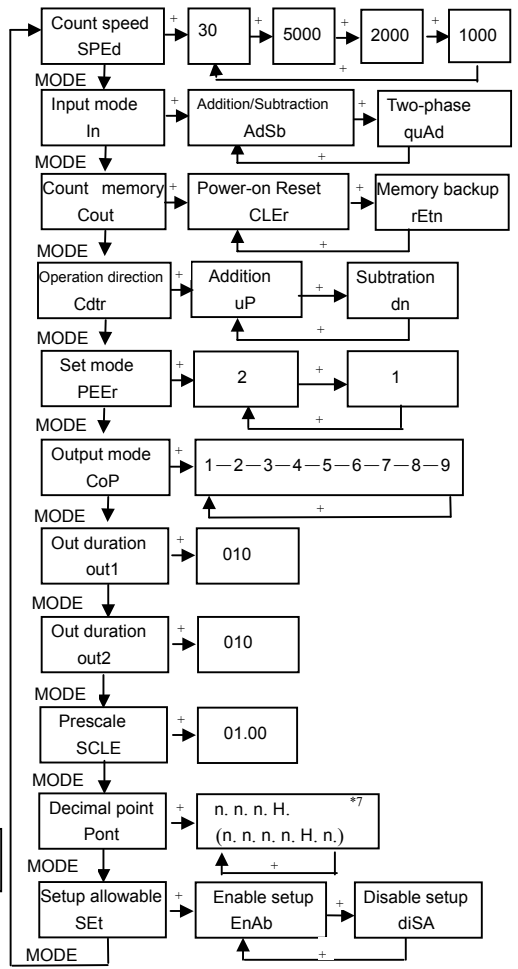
Count speed
SPEd
+
30
+
5000
+
2000
+
1000
+
MODE
Input mode
In
+
Addition/Subtraction
AdSb
+
Two-phase
quAd
+
MODE
Count memory
Cout
+
Power-on Reset
CLEr
+
Memory backup
rEtn
+
MODE
Operation direction
Cdtr
+
Addition
uP
+
Subtration
dn
+
MODE
Set mode
PEEr
+
2
+
1
+
MODE
Output mode
CoP
+
1—2—3—4—5—6—7—8—9
+
MODE
Out duration
out1
+
010
MODE
Out duration
out2
+
010
MODE
Prescale
SCLE
+
01.00
MODE
Decimal point
Pont
+
n. n. n. H.
(n. n. n. n. H. n.)
*7
+
MODE
Setup allowable
SEt
+
Enable setup
EnAb
+
Disable setup
diSA
+
MODE